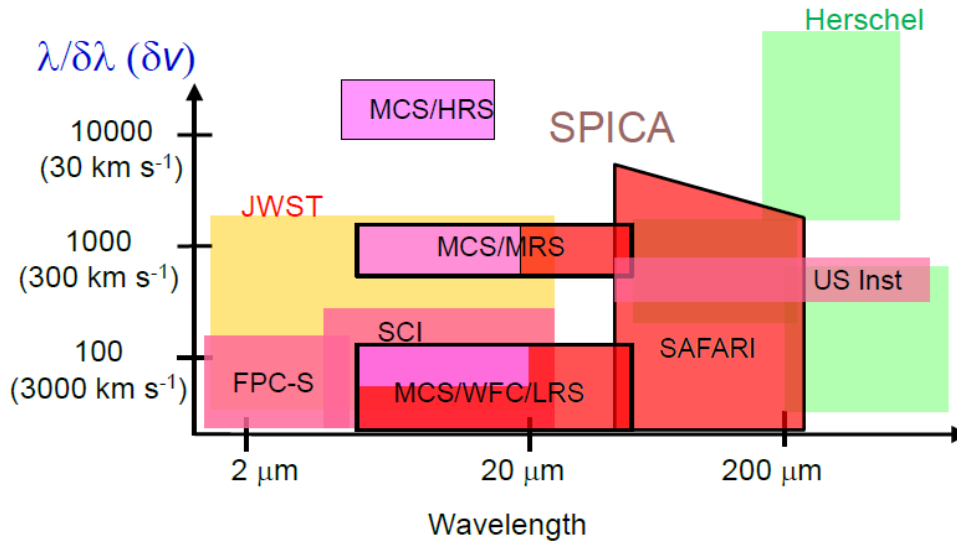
Herschel

$\lambda/\delta\lambda$ ($\delta v$)

MCS/HRS

SPICA

10000
(30 km s$^{-1}$)

JWST

1000
(300 km s$^{-1}$)

MCS/MRS

US Inst

SCI

100
(3000 km s$^{-1}$)

SAFARI

FPC-S

MCS/WFC/LRS

2 $\mu$m

20 $\mu$m

200 $\mu$m

Wavelength